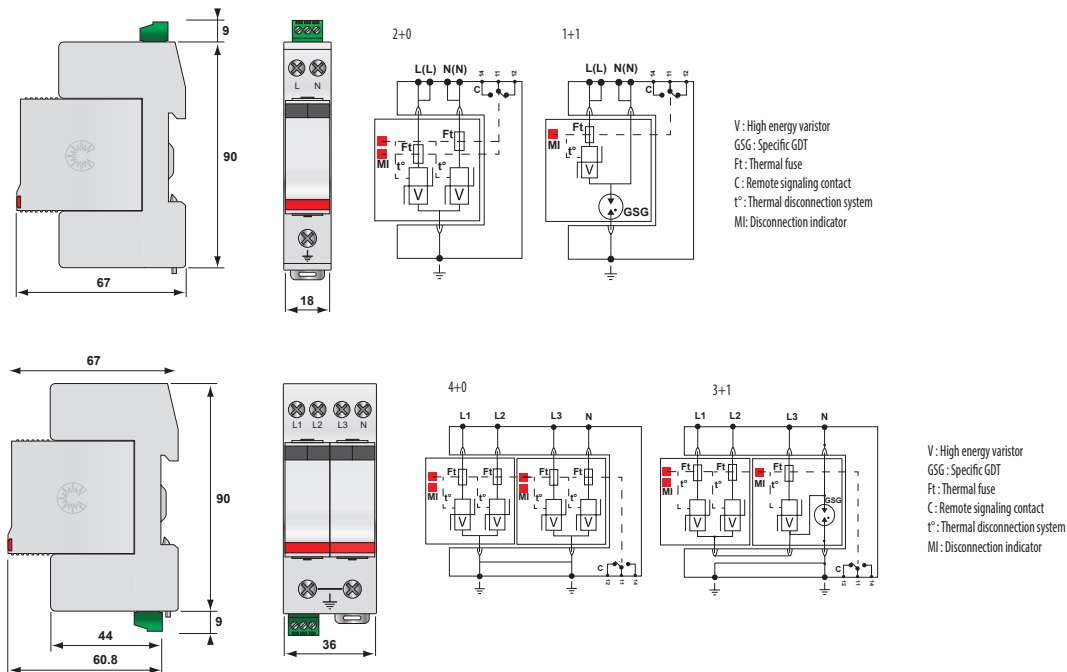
9

90

67

L N

18

2+0

L(L) N(N)

14 11 12

C

Ft

Ft

MI

t°

t°

V V

1+1

L(L) N(N)

14 11 12

C

Ft

MI

t°

V

GSG

V : High energy varistor
GSG : Specific GDT
Ft : Thermal fuse
C : Remote signaling contact
t° : Thermal disconnection system
MI: Disconnection indicator

67

90

9

44

60.8

L1 L2 L3 N

36

4+0

L1 L2 L3 N

Ft Ft Ft Ft

MI

t° t° t° t°

V V V V

C 12 11 14

3+1

L1 L2 L3 N

Ft Ft Ft Ft

MI

MI

t° t° t°

V V V

GSG

C 12 11 14

V : High energy varistor
GSG : Specific GDT
Ft : Thermal fuse
C : Remote signaling contact
t° : Thermal disconnection system
MI : Disconnection indicator